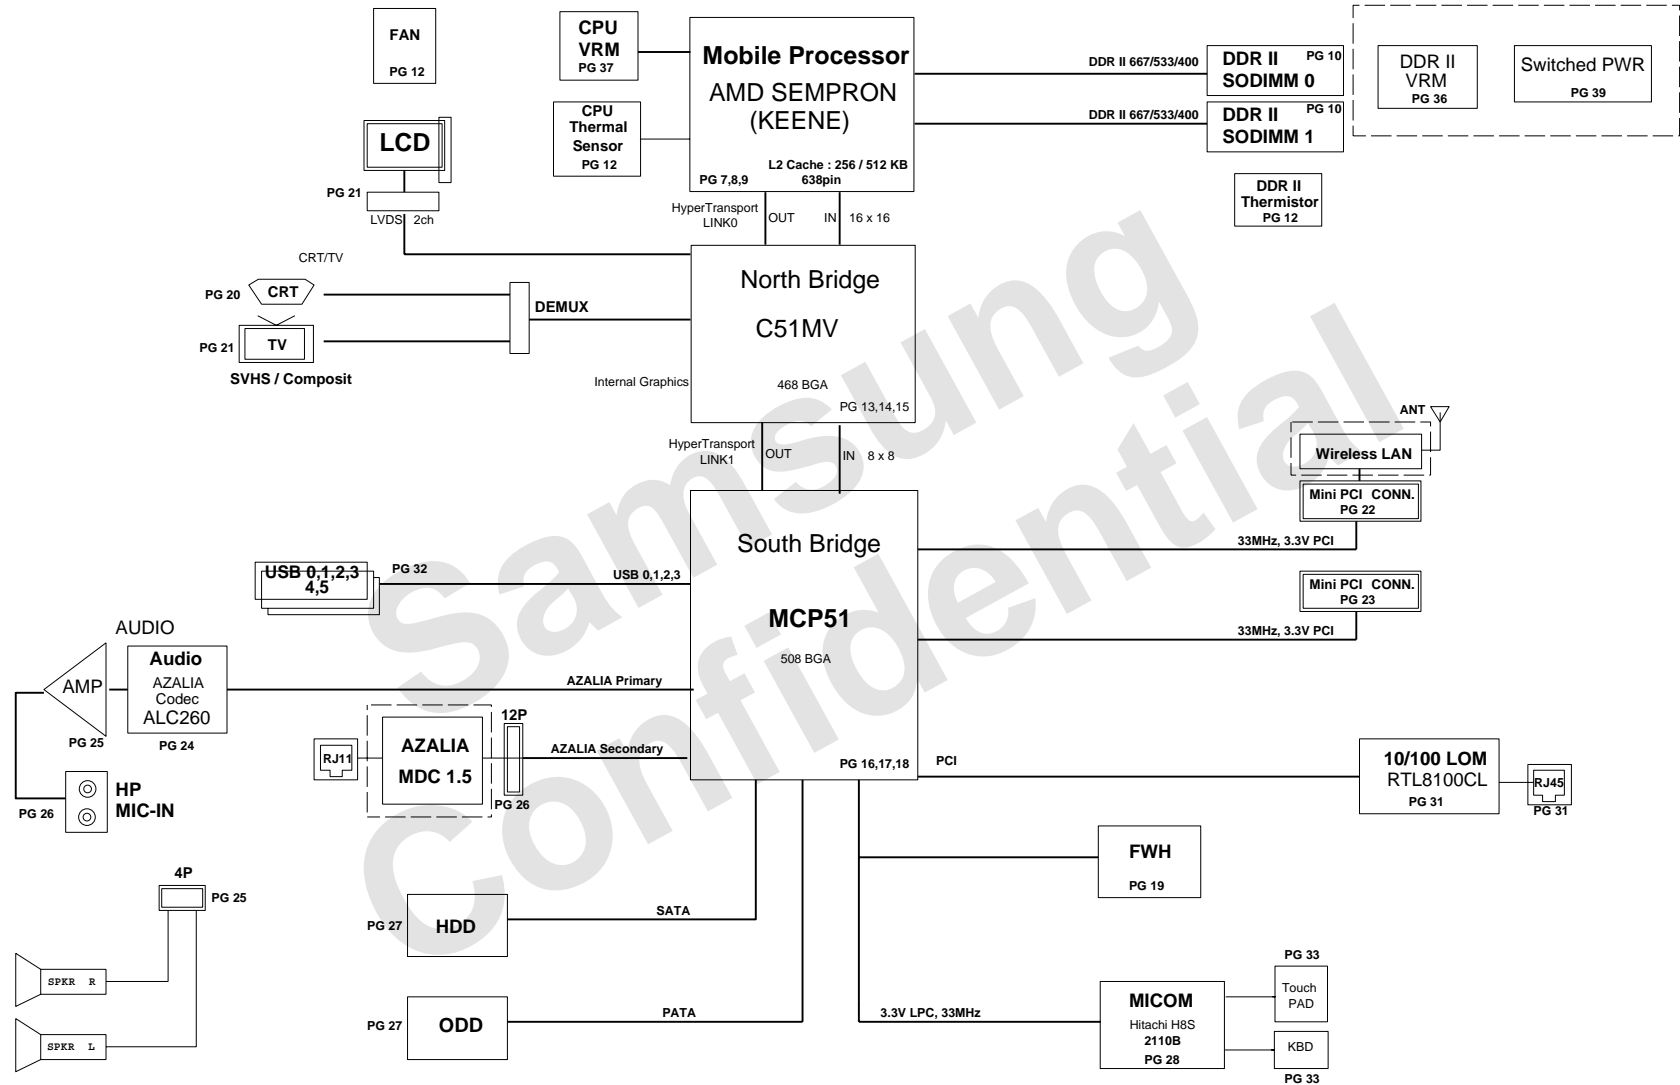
FAN
PG 12

CPU VRM
PG 37

CPU Thermal Sensor
PG 12

Mobile Processor
AMD SEMPRON (KEENE)
L2 Cache : 256 / 512 KB
638pin
PG 7,8,9

DDR II 667/533/400
DDR II SODIMM 0
PG 10

DDR II 667/533/400
DDR II SODIMM 1
PG 10

DDR II VRM
PG 36

Switched PWR
PG 39

DDR II Thermistor
PG 12

LCD
PG 21
LVDS 2ch

HyperTransport LINK0
OUT
IN 16 x 16

CRT/TV
PG 20 CRT
PG 21 TV
SVHS / Composit
DEMUX

North Bridge
C51MV
Internal Graphics
468 BGA
PG 13,14,15

HyperTransport LINK1
OUT
IN 8 x 8

ANT
Wireless LAN
Mini PCI CONN.
PG 22
33MHz, 3.3V PCI

South Bridge
MCP51
508 BGA
PG 16,17,18

USB 0,1,2,3 4,5
PG 32
USB 0,1,2,3

Mini PCI CONN.
PG 23
33MHz, 3.3V PCI

AUDIO
AMP
PG 25
Audio
AZALIA Codec
ALC260
PG 24
AZALIA Primary

RJ11
AZALIA
MDC 1.5
12P
PG 26
AZALIA Secondary

HP
MIC-IN
PG 26

PCI
10/100 LOM
RTL8100CL
PG 31
RJ45
PG 31

FWH
PG 19

4P
PG 25
SPKR R
SPKR L

PG 27 HDD
SATA

PG 27 ODD
PATA

3.3V LPC, 33MHz
MICOM
Hitachi H8S
2110B
PG 28

PG 33
Touch PAD
KBD
PG 33

Samsung Confidential